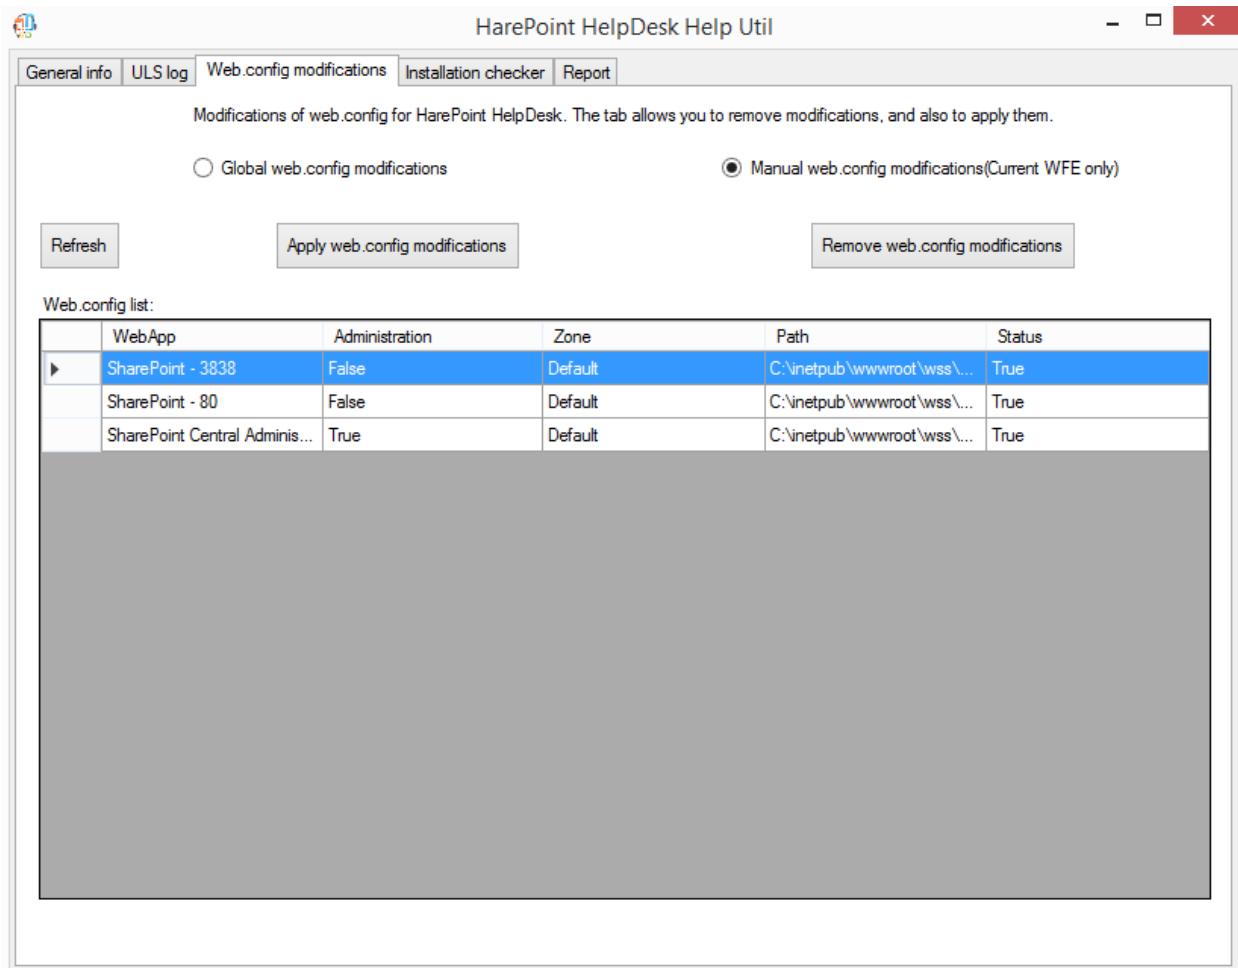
HarePoint HelpDesk Help Util

General info | ULS log | Web.config modifications | Installation checker | Report

Modifications of web.config for HarePoint HelpDesk. The tab allows you to remove modifications, and also to apply them.

Global web.config modifications

Manual web.config modifications(Current WFE only)

Refresh

Apply web.config modifications

Remove web.config modifications

Web.config list:

| | WebApp | Administration | Zone | Path | Status |
|---|---|---|---|---|---|
| ▶ | SharePoint - 3838 | False | Default | C:\inetpub\wwwroot\wss\... | True |
| | SharePoint - 80 | False | Default | C:\inetpub\wwwroot\wss\... | True |
| | SharePoint Central Adminis... | True | Default | C:\inetpub\wwwroot\wss\... | True |